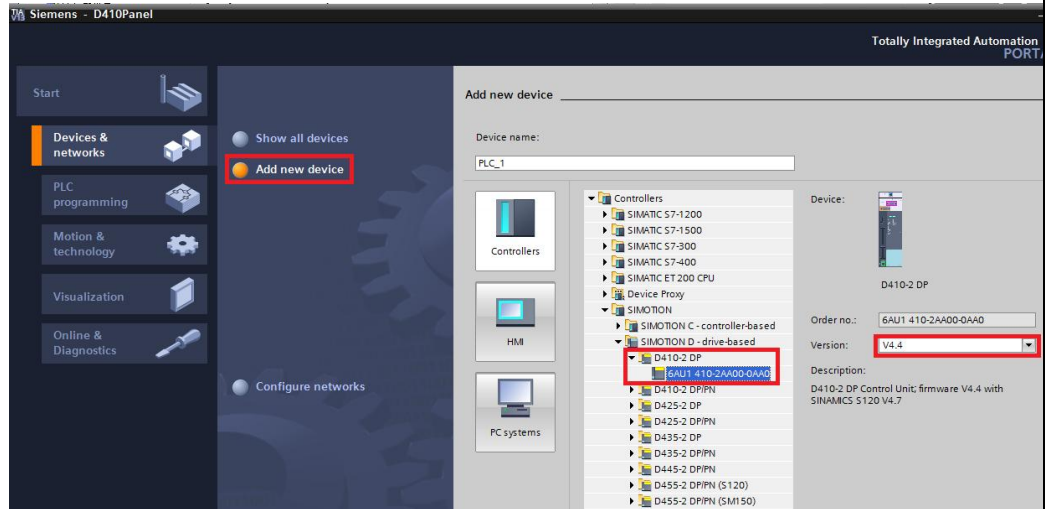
Siemens - D410Panel

Totally Integrated Automation
PORT

Start

Devices & networks

PLC programming

Motion & technology

Visualization

Online & Diagnostics

Show all devices

Add new device

Configure networks

Add new device

Device name:

PLC_1

Controllers

HMI

PC systems

Controllers
SIMATIC S7-1200
SIMATIC S7-1500
SIMATIC S7-300
SIMATIC S7-400
SIMATIC ET 200 CPU
Device Proxy
SIMOTION
SIMOTION C - controller-based
SIMOTION D - drive-based
D410-2 DP
6AU1 410-2AA00-0AA0
D410-2 DP/PN
D425-2 DP
D425-2 DP/PN
D435-2 DP
D435-2 DP/PN
D445-2 DP/PN
D455-2 DP/PN (S120)
D455-2 DP/PN (SM150)

Device:

D410-2 DP

Order no.: 6AU1 410-2AA00-0AA0

Version: V4.4

Description:

D410-2 DP Control Unit; firmware V4.4 with SINAMICS S120 V4.7